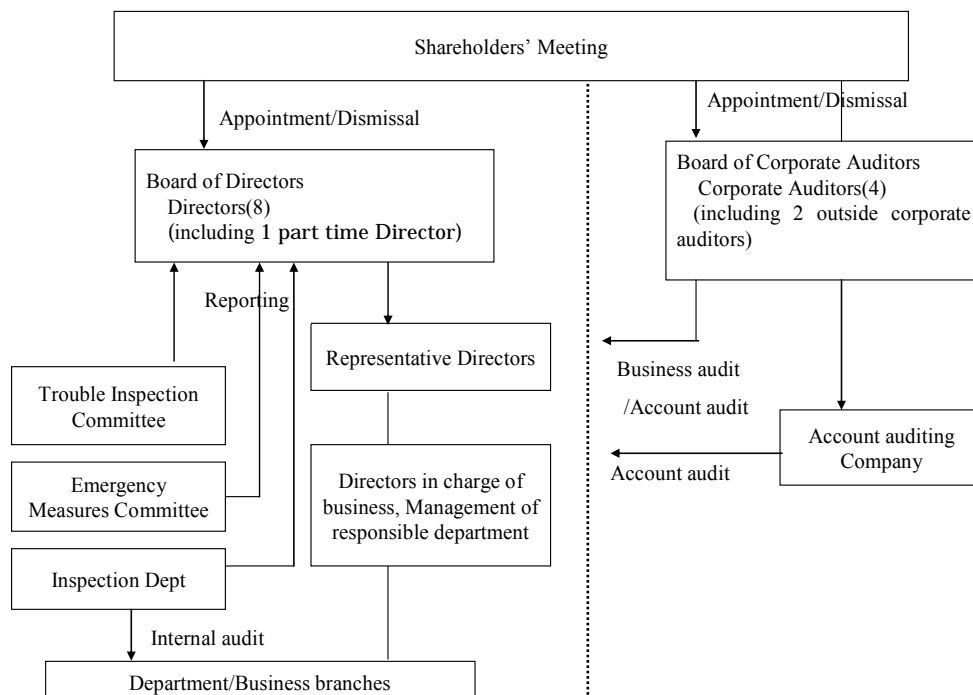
Shareholders' Meeting

Appointment/Dismissal

Board of Directors
Directors(8)
(including 1 part time Director)

Reporting

Representative Directors

Trouble Inspection Committee

Emergency Measures Committee

Inspection Dept

Directors in charge of business, Management of responsible department

Internal audit

Department/Business branches

Appointment/Dismissal

Board of Corporate Auditors
Corporate Auditors(4)
(including 2 outside corporate auditors)

Business audit
/Account audit

Account auditing Company

Account audit